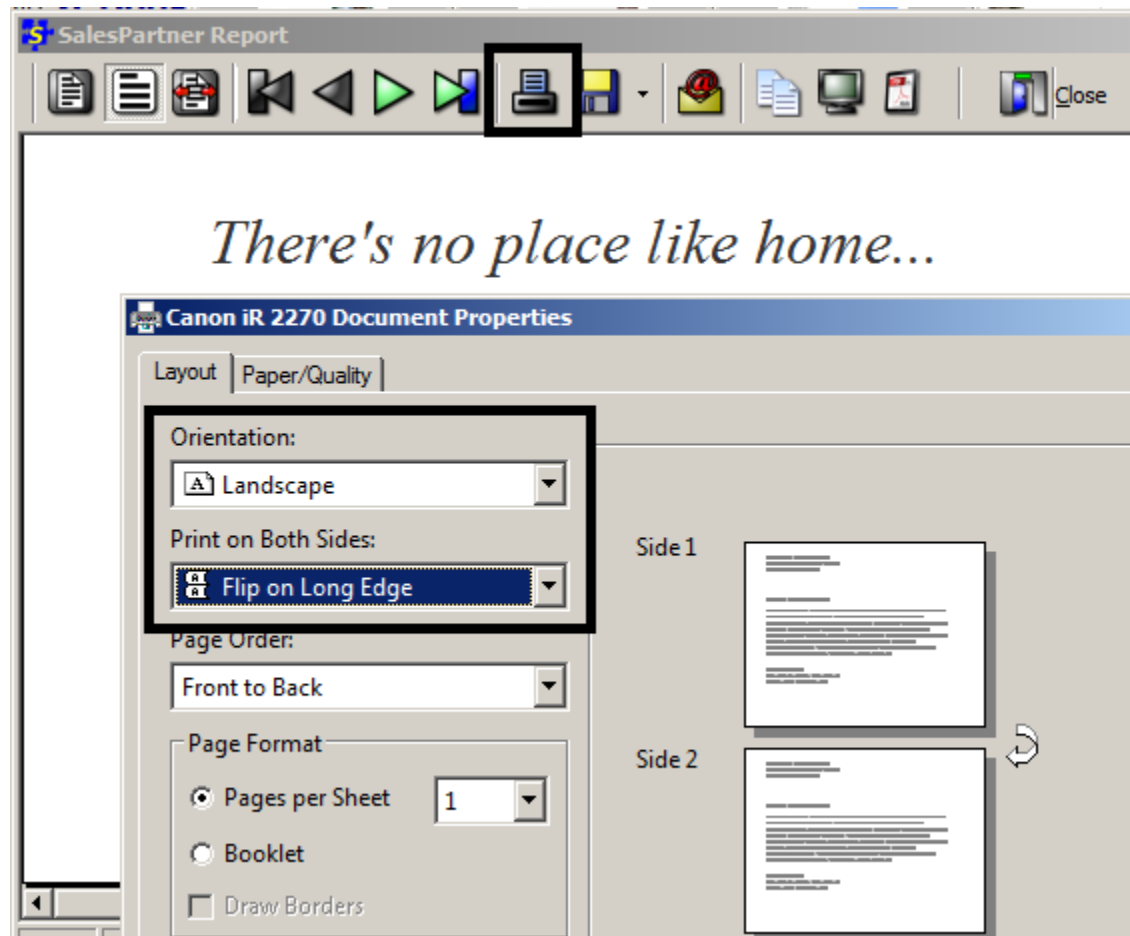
SalesPartner Report

Close

There's no place like home...

Canon iR 2270 Document Properties

Layout | Paper/Quality

Orientation:
Landscape

Print on Both Sides:
Flip on Long Edge

Page Order:
Front to Back

Page Format
Pages per Sheet 1
Booklet
Draw Borders

Side 1

Side 2